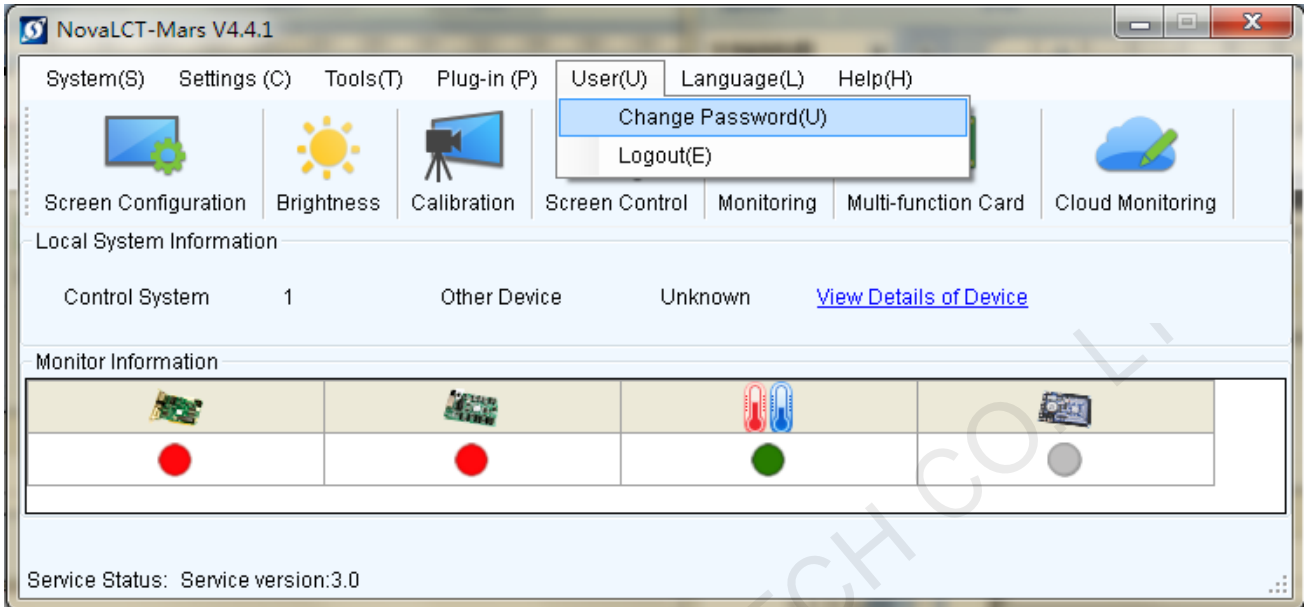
NovaLCT-Mars V4.4.1

System(S) Settings (C) Tools(T) Plug-in (P) User(U) Language(L) Help(H)

Change Password(U)
Logout(E)

Screen Configuration Brightness Calibration Screen Control Monitoring Multi-function Card Cloud Monitoring

Local System Information

Control System 1 Other Device Unknown View Details of Device

Monitor Information

Service Status: Service version:3.0

CH CO., L